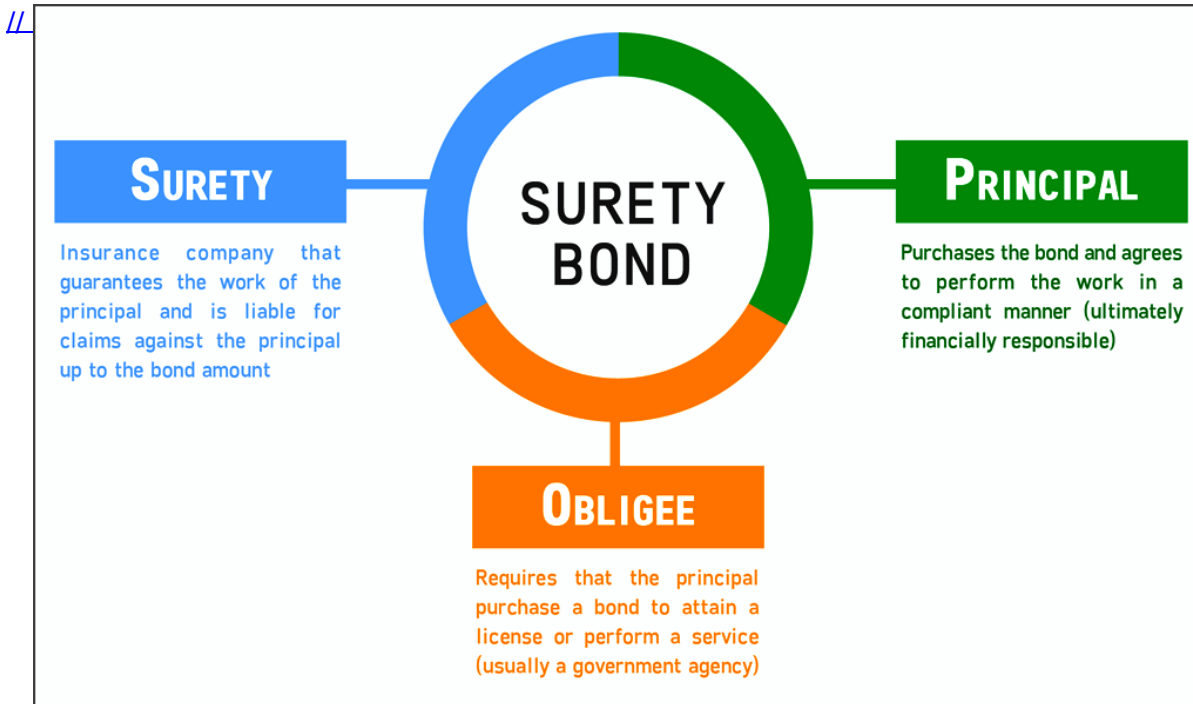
//

SURETY

Insurance company that guarantees the work of the principal and is liable for claims against the principal up to the bond amount

SURETY BOND

PRINCIPAL

Purchases the bond and agrees to perform the work in a compliant manner (ultimately financially responsible)

OBLIGEE

Requires that the principal purchase a bond to attain a license or perform a service (usually a government agency)